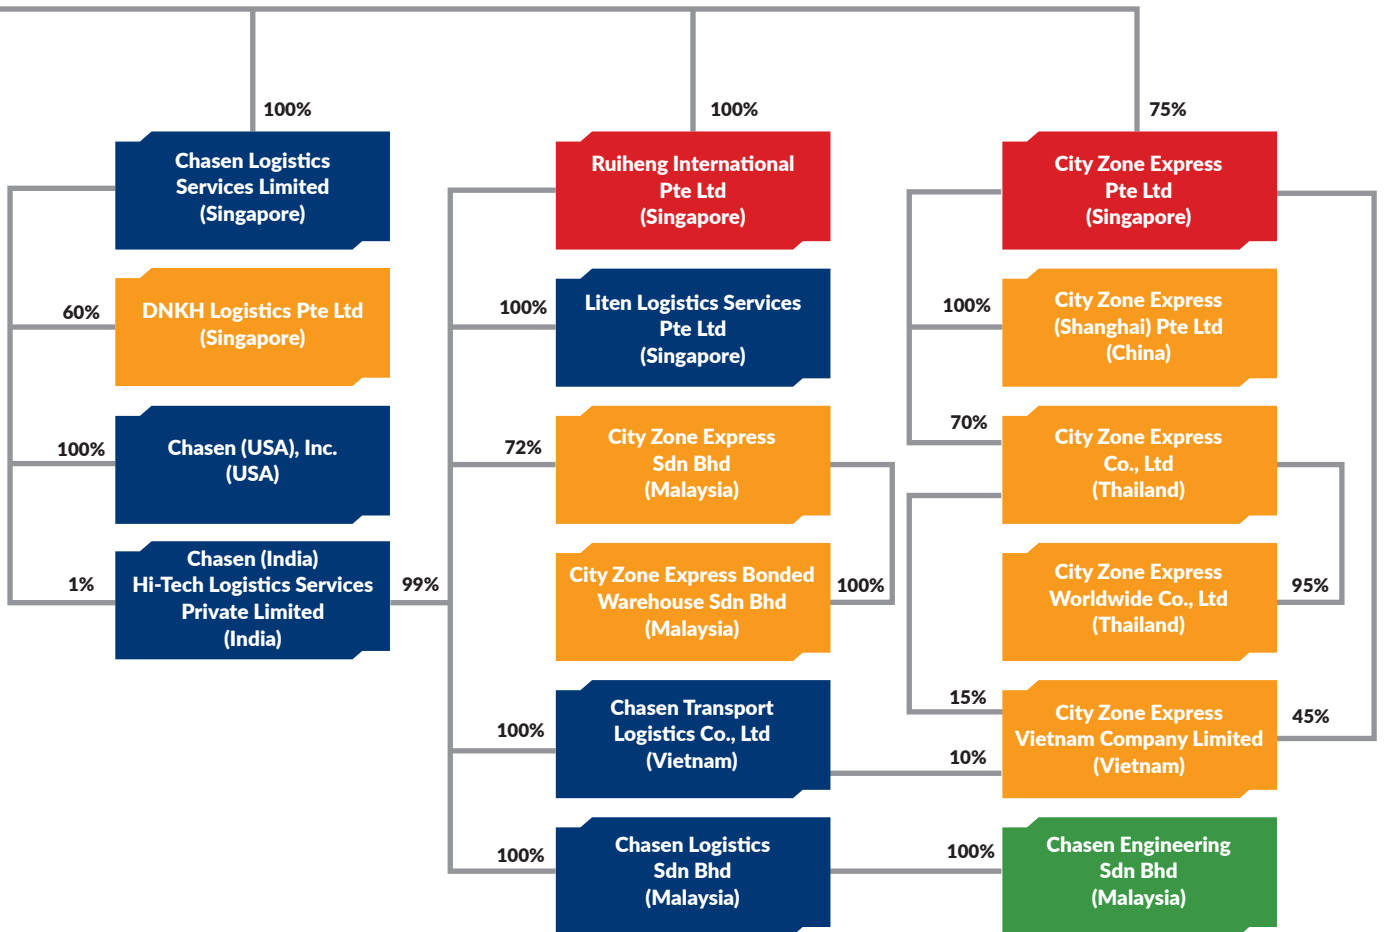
100%

Chasen Logistics Services Limited (Singapore)

60%

DNKH Logistics Pte Ltd (Singapore)

100%

Chasen (USA), Inc. (USA)

1%

Chasen (India) Hi-Tech Logistics Services Private Limited (India)

99%

100%

Ruiheng International Pte Ltd (Singapore)

100%

Liten Logistics Services Pte Ltd (Singapore)

72%

City Zone Express Sdn Bhd (Malaysia)

City Zone Express Bonded Warehouse Sdn Bhd (Malaysia)

100%

100%

Chasen Transport Logistics Co., Ltd (Vietnam)

100%

Chasen Logistics Sdn Bhd (Malaysia)

75%

City Zone Express Pte Ltd (Singapore)

100%

City Zone Express (Shanghai) Pte Ltd (China)

70%

City Zone Express Co., Ltd (Thailand)

City Zone Express Worldwide Co., Ltd (Thailand)

95%

15%

City Zone Express Vietnam Company Limited (Vietnam)

45%

10%

100%

Chasen Engineering Sdn Bhd (Malaysia)